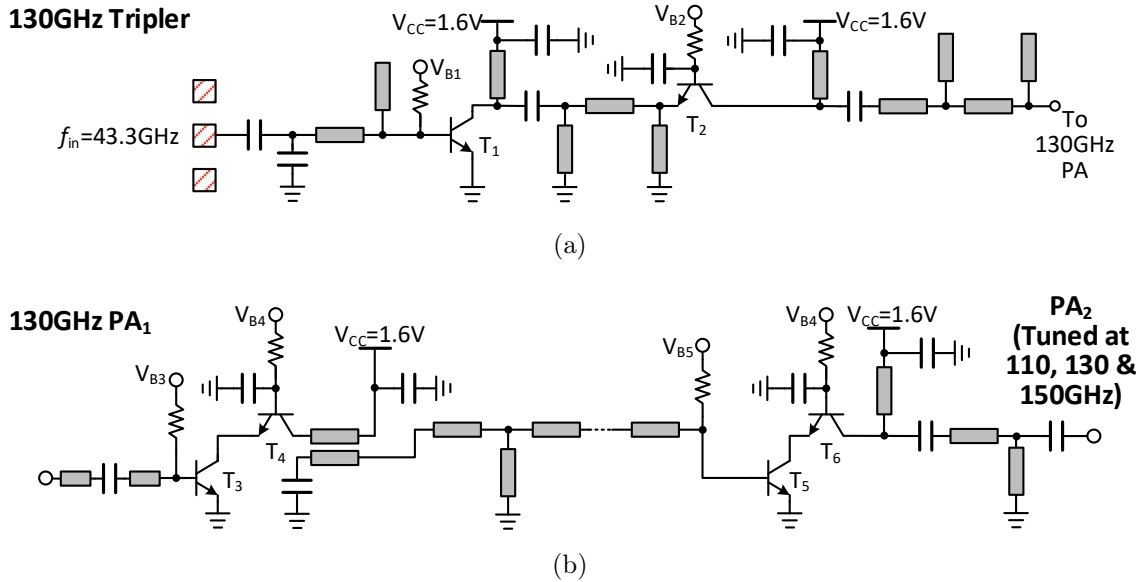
130GHz Tripler

$V_{CC}$=1.6V

$V_{B2}$

$V_{CC}$=1.6V

$V_{B1}$

$f_{in}$=43.3GHz

$T_1$

$T_2$

To 130GHz PA

(a)

130GHz PA$_1$

$V_{B4}$

$V_{CC}$=1.6V

$V_{B3}$

$T_4$

$T_3$

$V_{B5}$

$V_{B4}$

$V_{CC}$=1.6V

$T_6$

$T_5$

PA$_2$ (Tuned at 110, 130 & 150GHz)

(b)